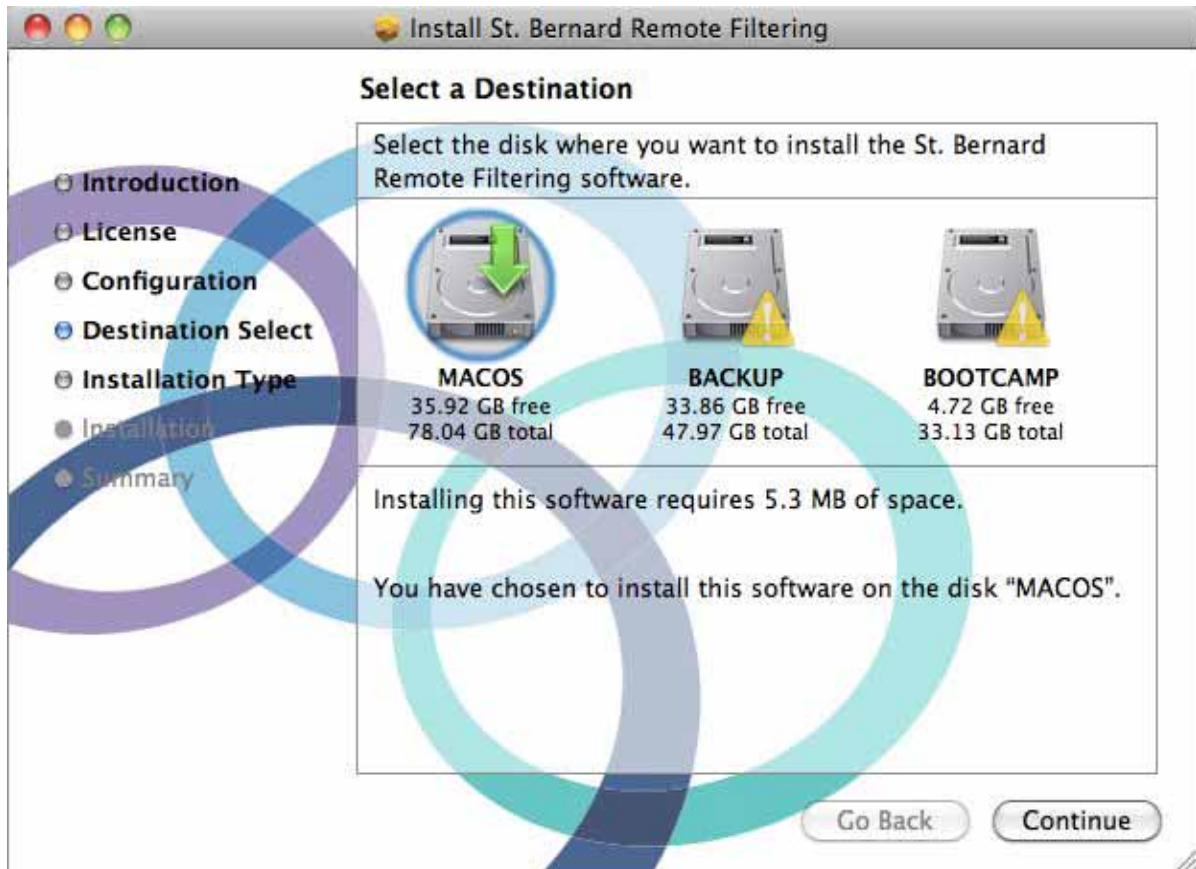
Install St. Bernard Remote Filtering

Select a Destination

Introduction
License
Configuration
Destination Select
Installation Type
Installation
Summary

Select the disk where you want to install the St. Bernard Remote Filtering software.

MACOS
35.92 GB free
78.04 GB total

BACKUP
33.86 GB free
47.97 GB total

BOOTCAMP
4.72 GB free
33.13 GB total

Installing this software requires 5.3 MB of space.

You have chosen to install this software on the disk "MACOS".

Go Back
Continue